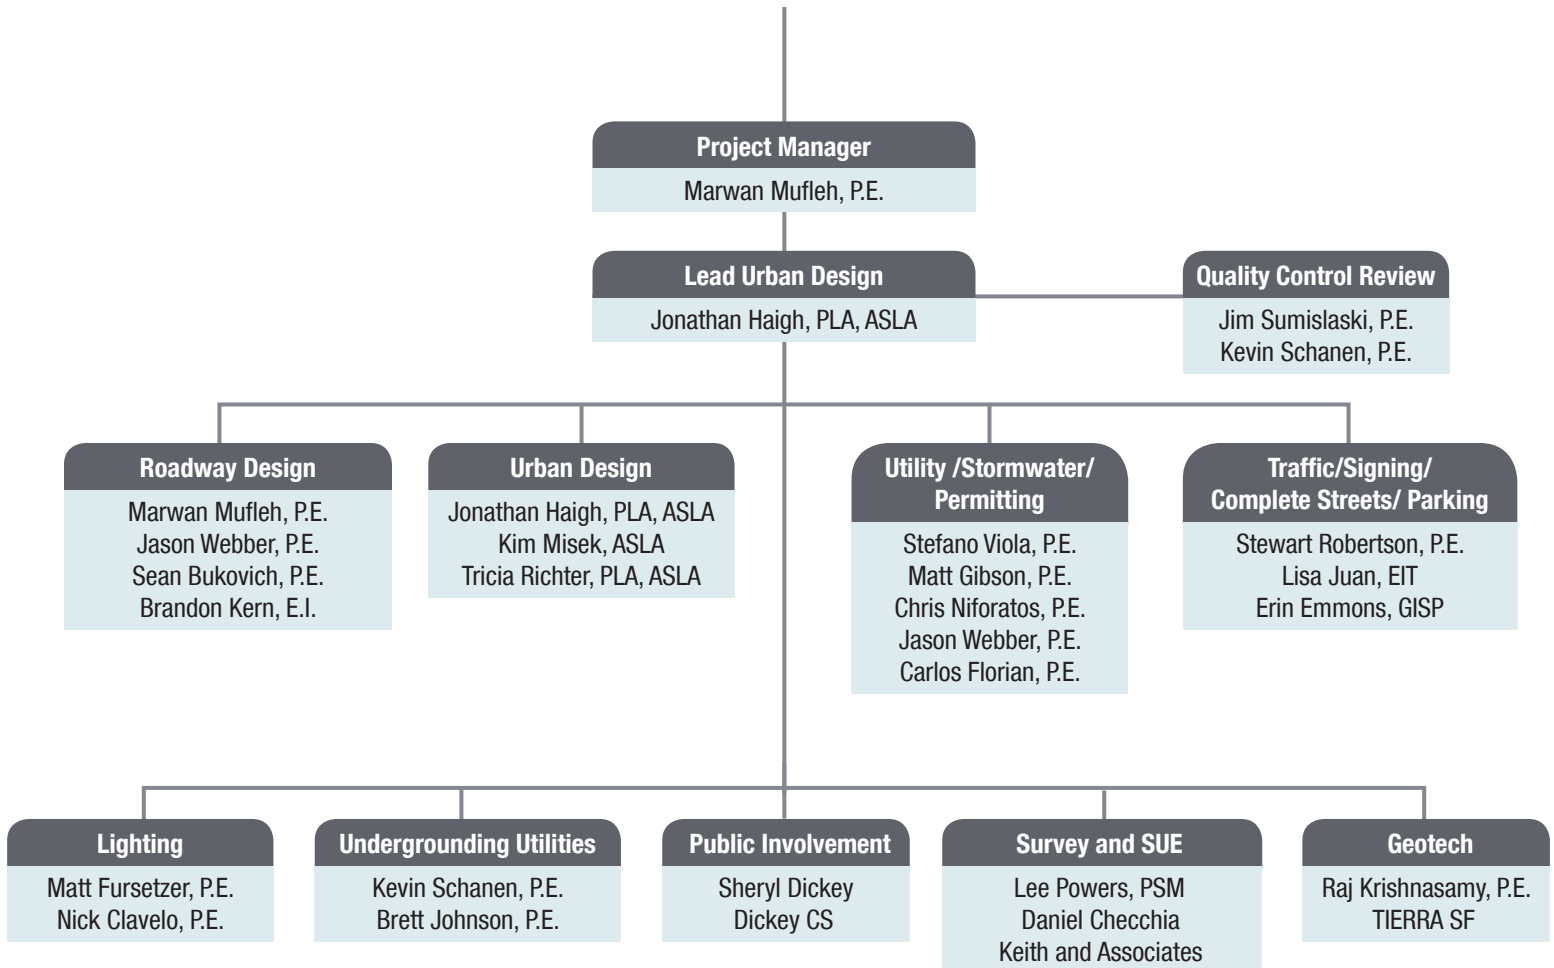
Project Manager
Marwan Mufleh, P.E.

Lead Urban Design
Jonathan Haigh, PLA, ASLA

Quality Control Review
Jim Sumislaski, P.E.
Kevin Schanen, P.E.

Roadway Design
Marwan Mufleh, P.E.
Jason Webber, P.E.
Sean Bukovich, P.E.
Brandon Kern, E.I.

Urban Design
Jonathan Haigh, PLA, ASLA
Kim Misek, ASLA
Tricia Richter, PLA, ASLA

Utility /Stormwater/ Permitting
Stefano Viola, P.E.
Matt Gibson, P.E.
Chris Niforatos, P.E.
Jason Webber, P.E.
Carlos Florian, P.E.

Traffic/Signing/ Complete Streets/ Parking
Stewart Robertson, P.E.
Lisa Juan, EIT
Erin Emmons, GISP

Lighting
Matt Fursetzer, P.E.
Nick Clavelo, P.E.

Undergrounding Utilities
Kevin Schanen, P.E.
Brett Johnson, P.E.

Public Involvement
Sheryl Dickey
Dickey CS

Survey and SUE
Lee Powers, PSM
Daniel Checchia
Keith and Associates

Geotech
Raj Krishnasamy, P.E.
TIERRA SF